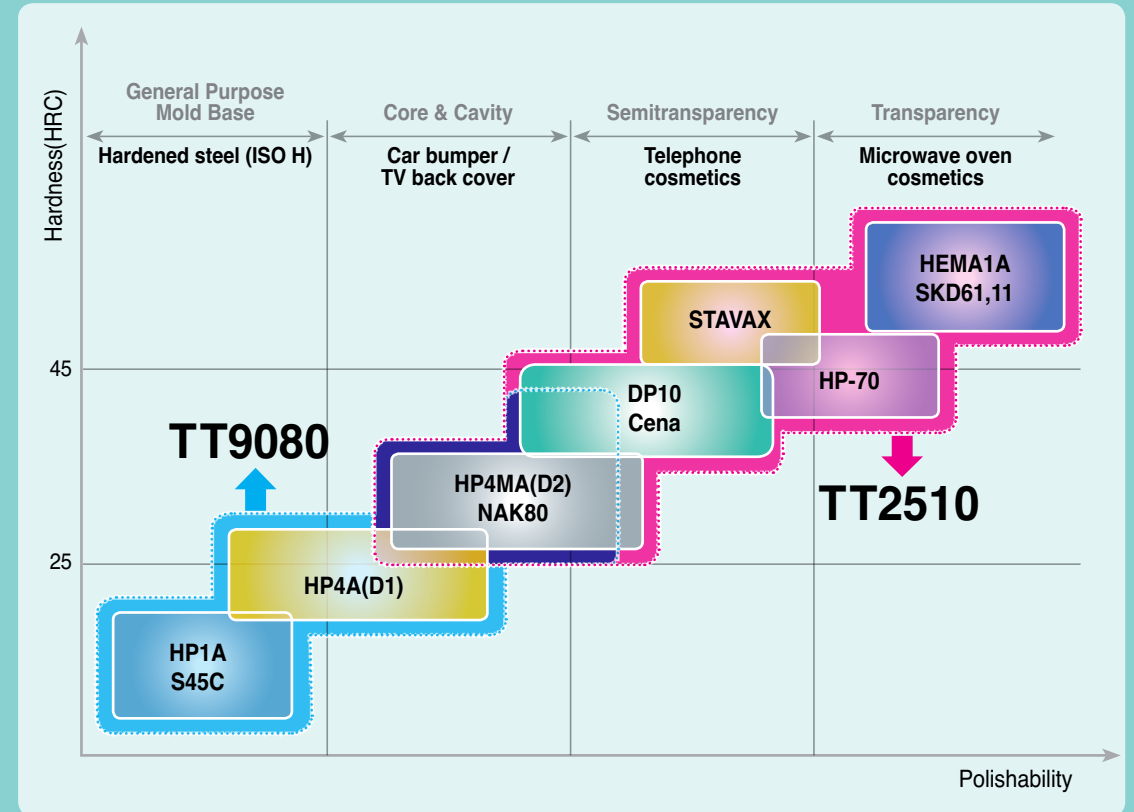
Hardness(HRC)

General Purpose Mold Base

Hardened steel (ISO H)

Core & Cavity

Car bumper / TV back cover

Semitransparency

Telephone cosmetics

Transparency

Microwave oven cosmetics

HEMA1A SKD61,11

STAVAX

45

HP-70

DP10 Cena

TT9080

HP4MA(D2) NAK80

TT2510

25

HP4A(D1)

HP1A S45C

Polishability